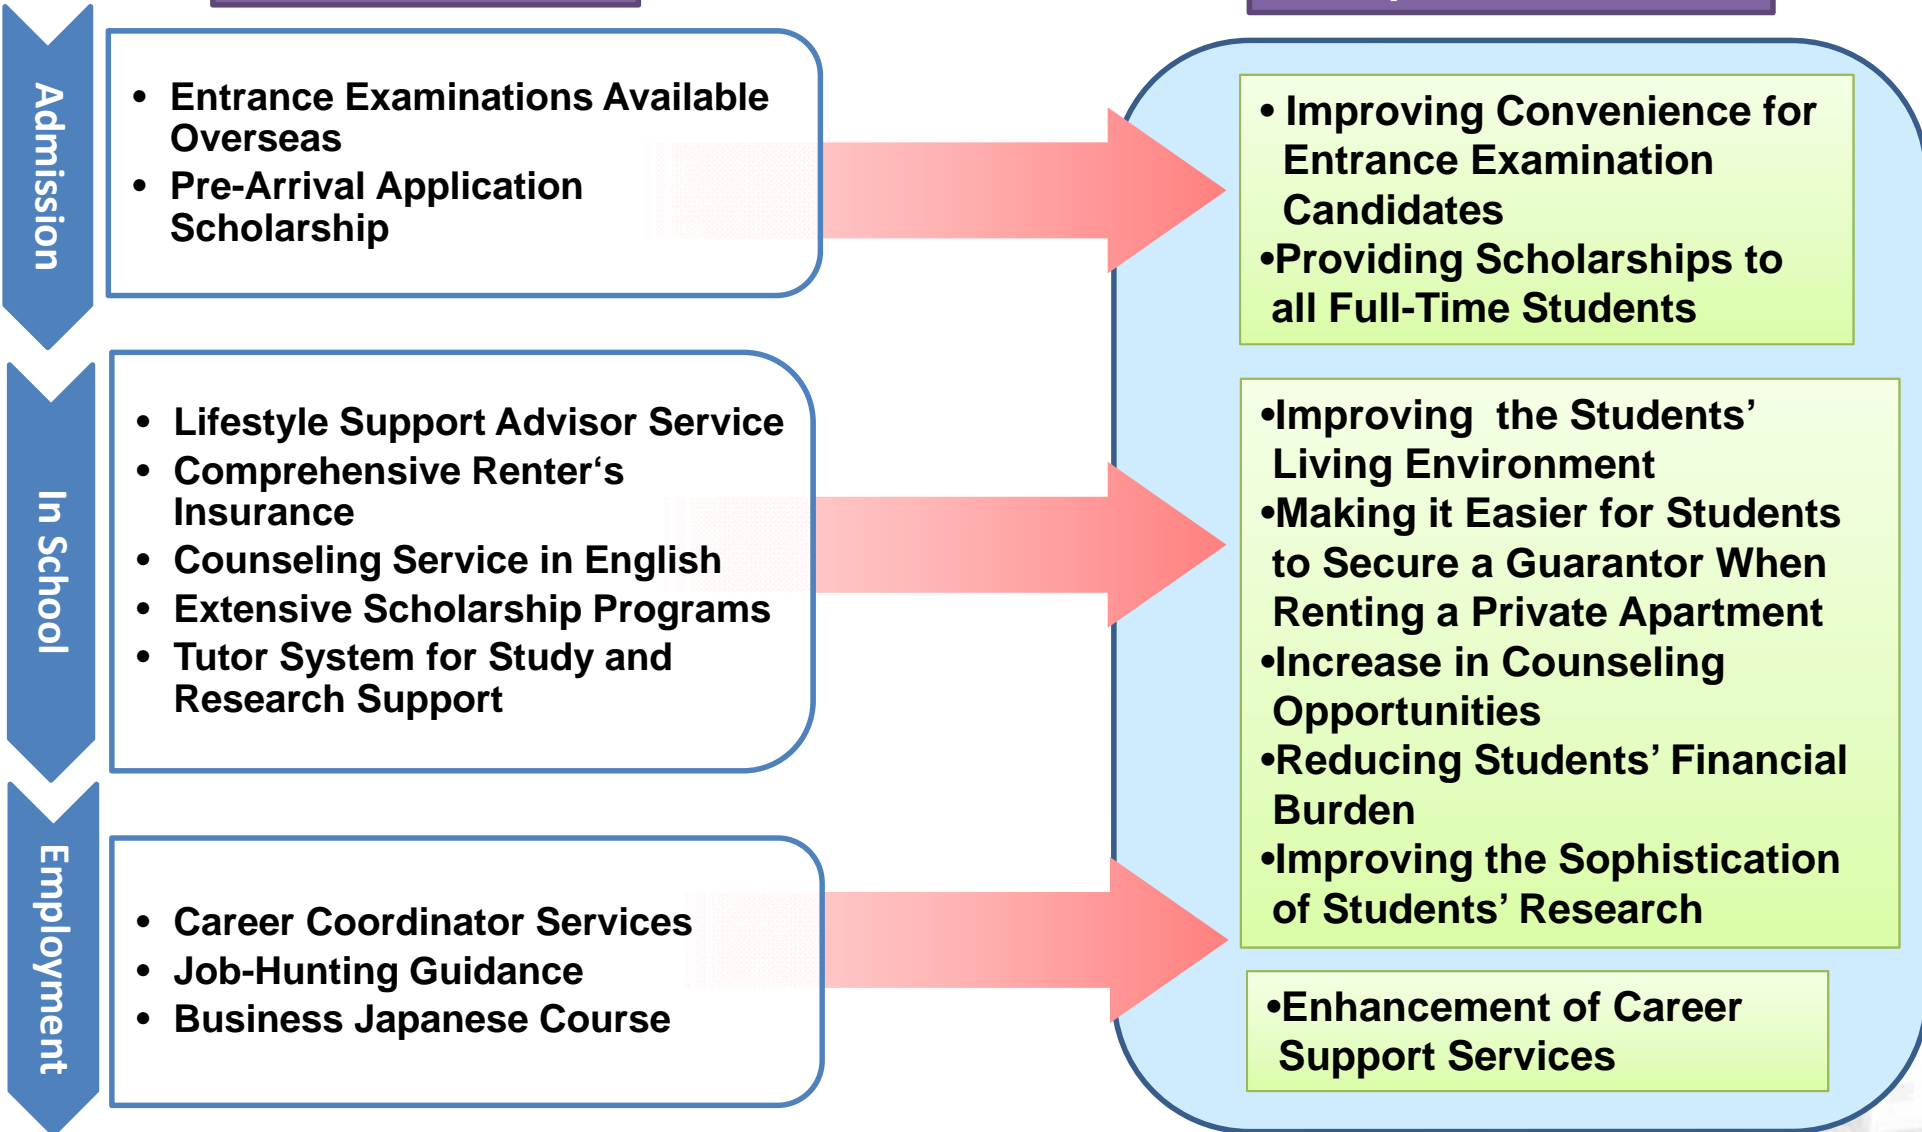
Admission

• Entrance Examinations Available Overseas
• Pre-Arrival Application Scholarship

In School

• Lifestyle Support Advisor Service
• Comprehensive Renter's Insurance
• Counseling Service in English
• Extensive Scholarship Programs
• Tutor System for Study and Research Support

Employment

• Career Coordinator Services
• Job-Hunting Guidance
• Business Japanese Course

• Improving Convenience for Entrance Examination Candidates
•Providing Scholarships to all Full-Time Students

•Improving the Students' Living Environment
•Making it Easier for Students to Secure a Guarantor When Renting a Private Apartment
•Increase in Counseling Opportunities
•Reducing Students' Financial Burden
•Improving the Sophistication of Students' Research

•Enhancement of Career Support Services